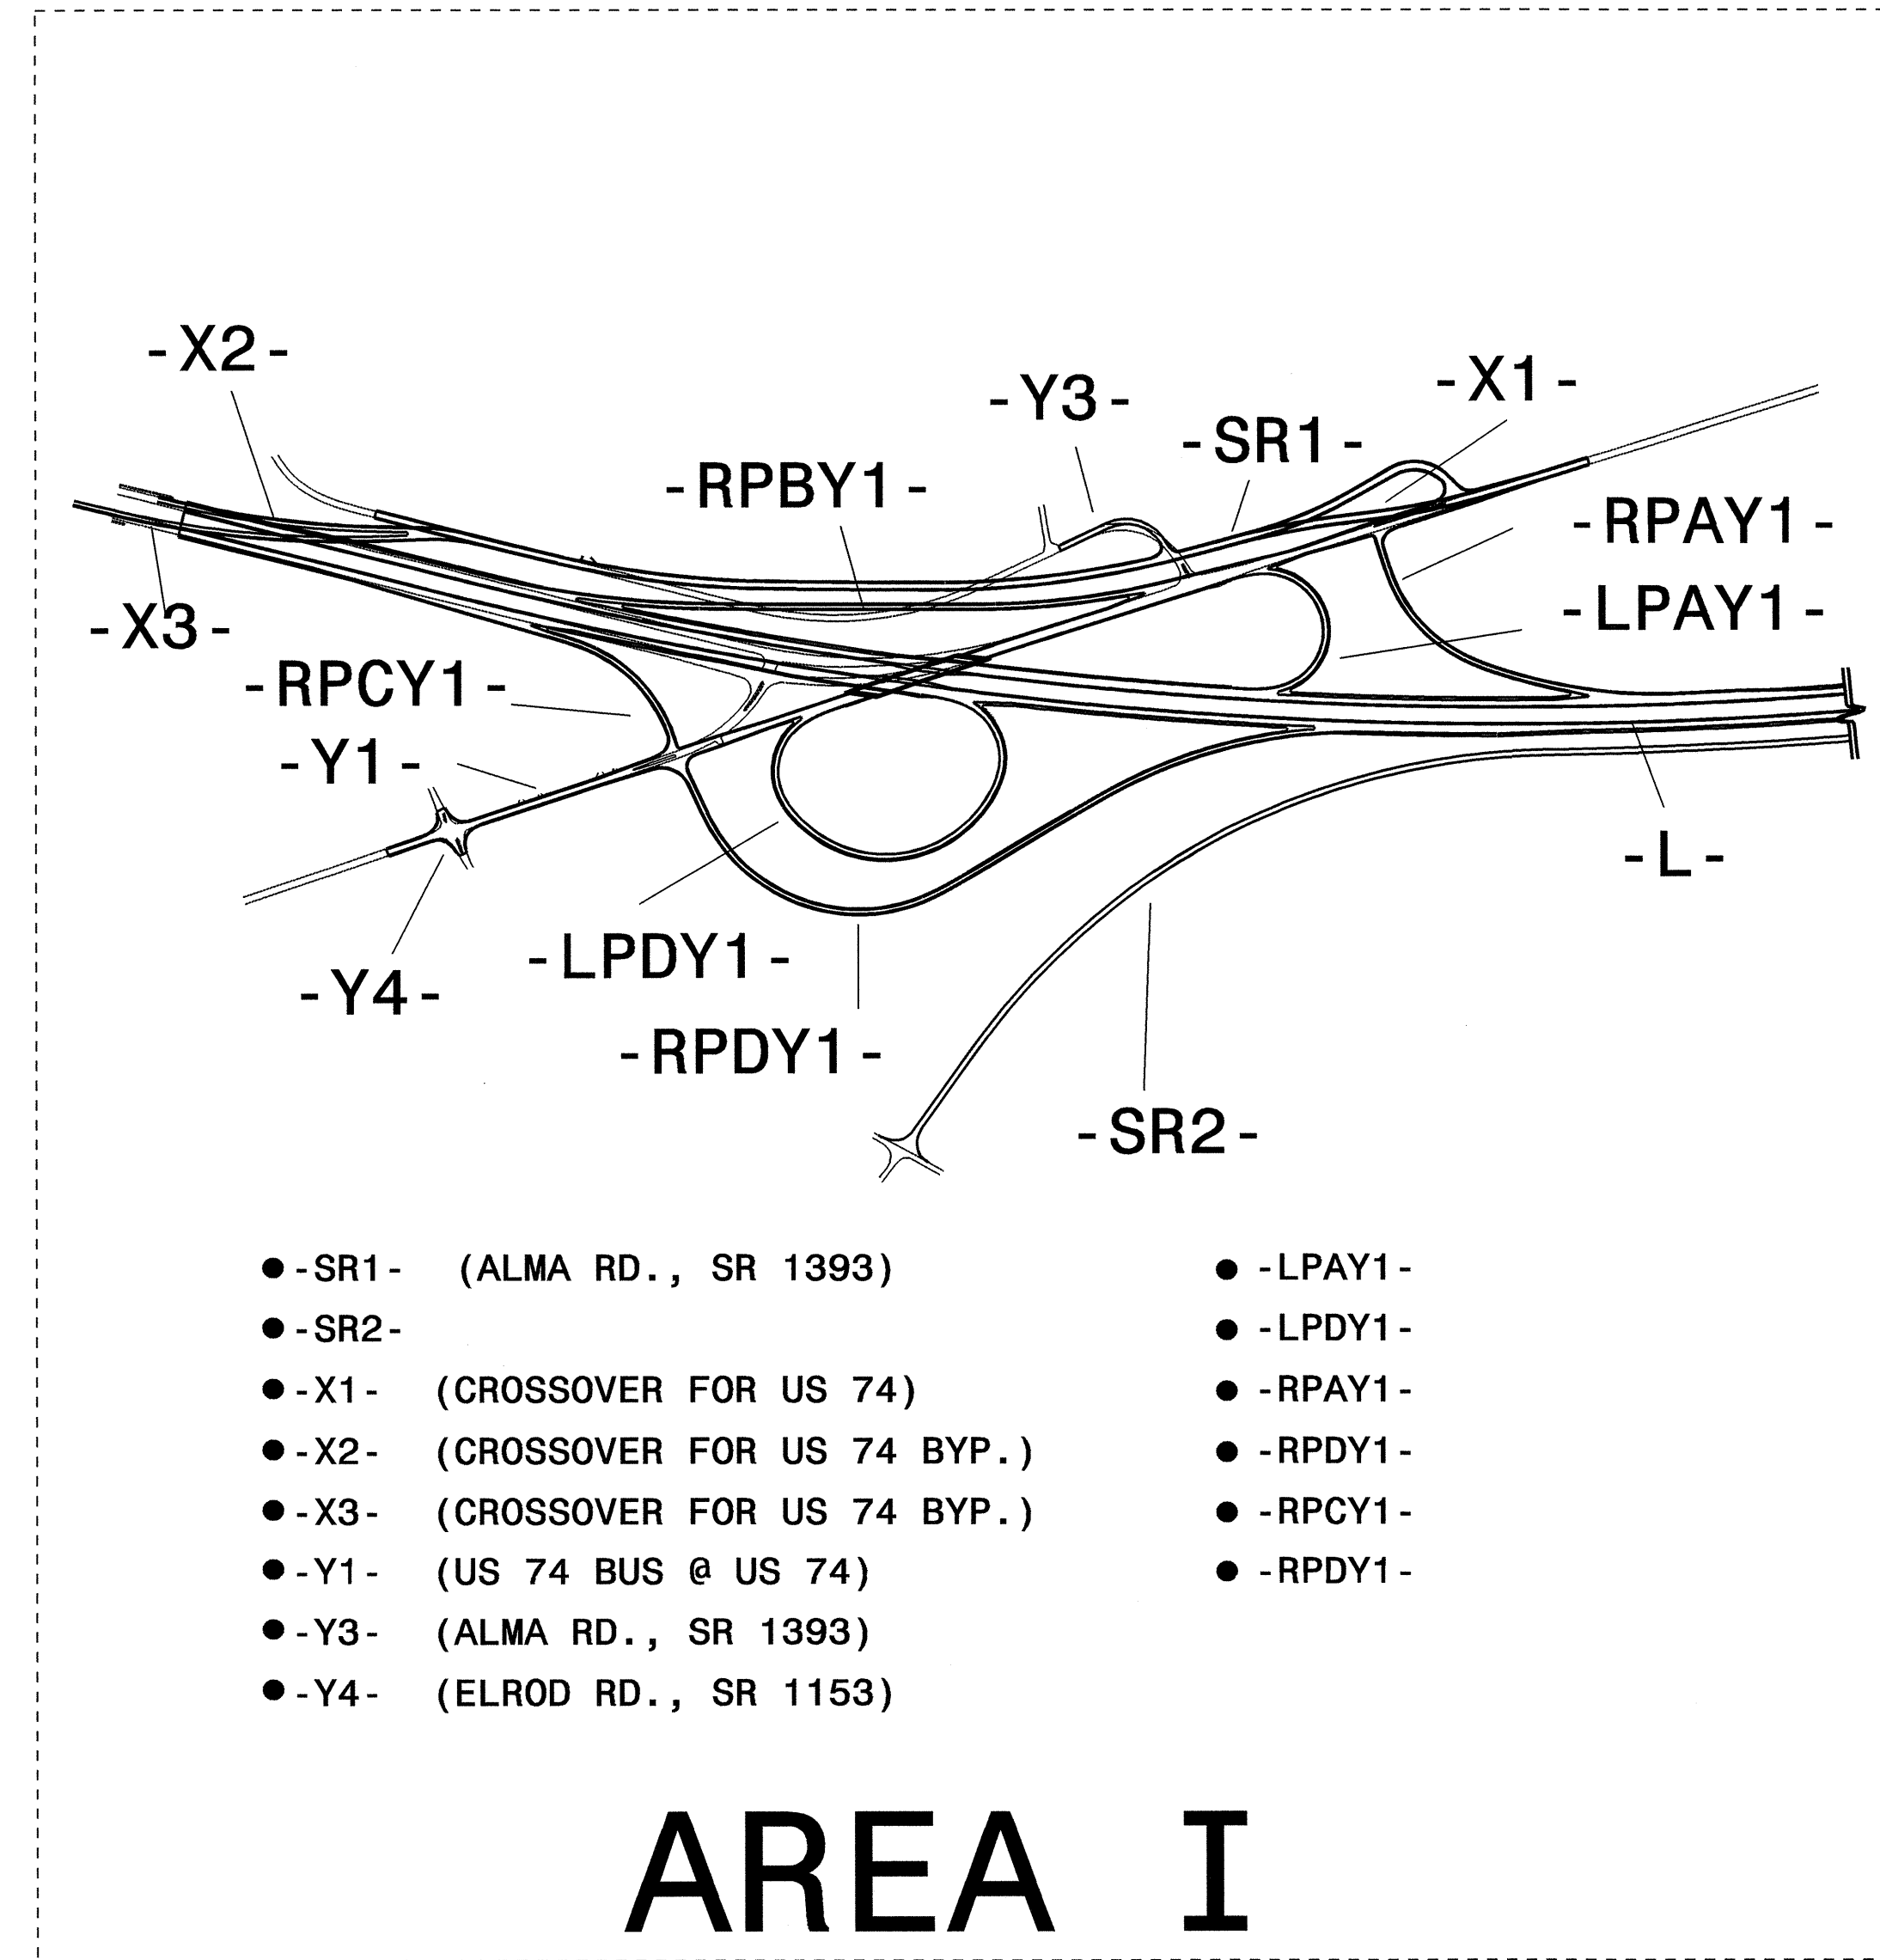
-X2-

-Y3-

-X1-

-SR1-

-RPBY1-

-RPAY1-

-X3-

-LPAY1-

-RPCY1-

-Y1-

-L-

-Y4-

-LPDY1-

-RPDY1-

-SR2-

● -SR1- (ALMA RD., SR 1393)
● -SR2-
● -X1- (CROSSOVER FOR US 74)
● -X2- (CROSSOVER FOR US 74 BYP.)
● -X3- (CROSSOVER FOR US 74 BYP.)
● -Y1- (US 74 BUS @ US 74)
● -Y3- (ALMA RD., SR 1393)
● -Y4- (ELROD RD., SR 1153)

● -LPAY1-
● -LPDY1-
● -RPAY1-
● -RPDY1-
● -RPCY1-
● -RPDY1-

AREA I